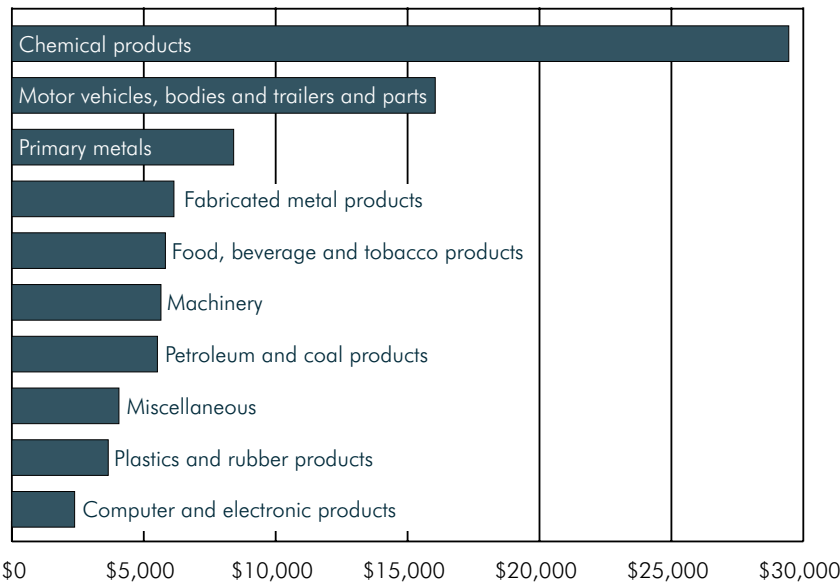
Chemical products
Motor vehicles, bodies and trailers and parts
Primary metals
Fabricated metal products
Food, beverage and tobacco products
Machinery
Petroleum and coal products
Miscellaneous
Plastics and rubber products
Computer and electronic products

\$0 \$5,000 \$10,000 \$15,000 \$20,000 \$25,000 \$30,000